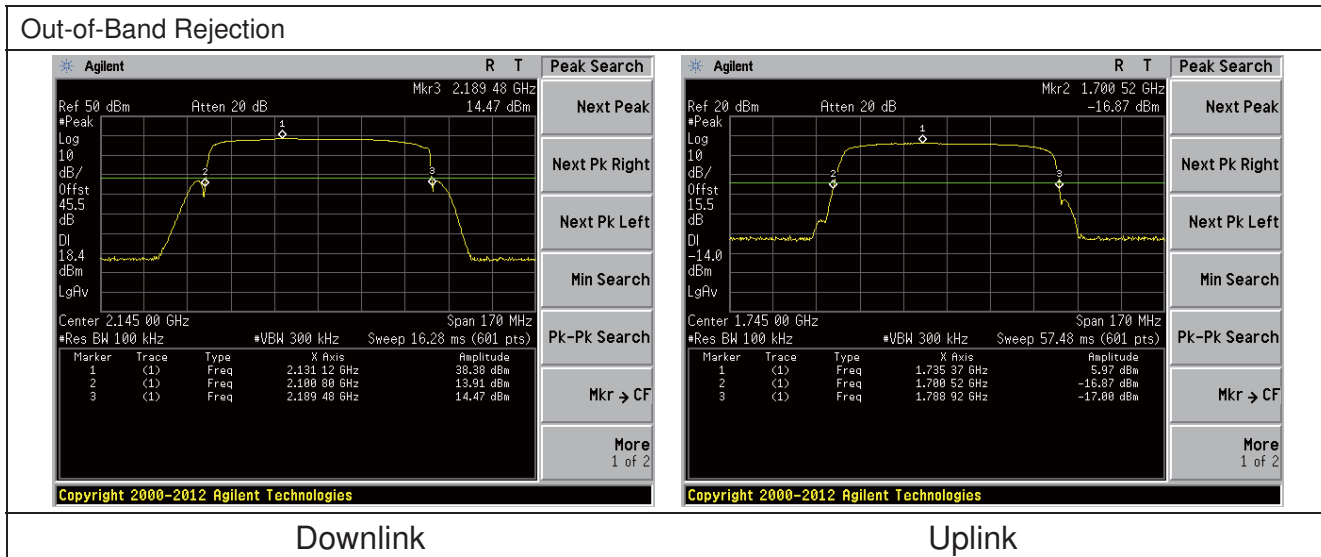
Out-of-Band Rejection

Agilent R T
Mkr3 2.189 48 GHz
Ref 50 dBm Atten 20 dB 14.47 dBm
#Peak
Log
10
dB/
Offst
45.5
dB
Dl
18.4
dBm
LgAv
Center 2.145 00 GHz Span 170 MHz
#Res BW 100 kHz #VBW 300 kHz Sweep 16.28 ms (601 pts)

| Marker | Trace | Type | X Axis | Amplitude |
|---|---|---|---|---|
| 1 | (1) | Freq | 2.131 12 GHz | 38.38 dBm |
| 2 | (1) | Freq | 2.100 80 GHz | 13.91 dBm |
| 3 | (1) | Freq | 2.189 48 GHz | 14.47 dBm |

Copyright 2000-2012 Agilent Technologies

Peak Search
Next Peak
Next Pk Right
Next Pk Left
Min Search
Pk-Pk Search
Mkr → CF
More
1 of 2

Agilent R T
Mkr2 1.700 52 GHz
Ref 20 dBm Atten 20 dB -16.87 dBm
#Peak
Log
10
dB/
Offst
15.5
dB
Dl
-14.0
dBm
LgAv
Center 1.745 00 GHz Span 170 MHz
#Res BW 100 kHz #VBW 300 kHz Sweep 57.48 ms (601 pts)

| Marker | Trace | Type | X Axis | Amplitude |
|---|---|---|---|---|
| 1 | (1) | Freq | 1.735 37 GHz | 5.97 dBm |
| 2 | (1) | Freq | 1.700 52 GHz | -16.87 dBm |
| 3 | (1) | Freq | 1.788 92 GHz | -17.00 dBm |

Copyright 2000-2012 Agilent Technologies

Peak Search
Next Peak
Next Pk Right
Next Pk Left
Min Search
Pk-Pk Search
Mkr → CF
More
1 of 2

Downlink

Uplink